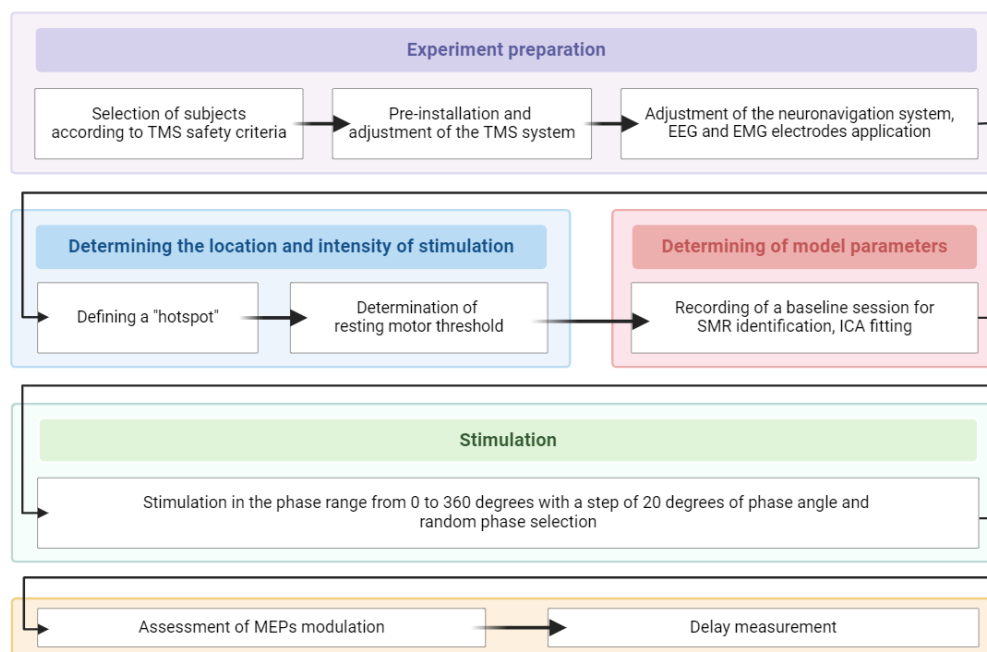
Experiment preparation

Selection of subjects according to TMS safety criteria

Pre-installation and adjustment of the TMS system

Adjustment of the neuronavigation system, EEG and EMG electrodes application

Determining the location and intensity of stimulation

Defining a "hotspot"

Determination of resting motor threshold

Determining of model parameters

Recording of a baseline session for SMR identification, ICA fitting

Stimulation

Stimulation in the phase range from 0 to 360 degrees with a step of 20 degrees of phase angle and random phase selection

Assessment of MEPs modulation

Delay measurement